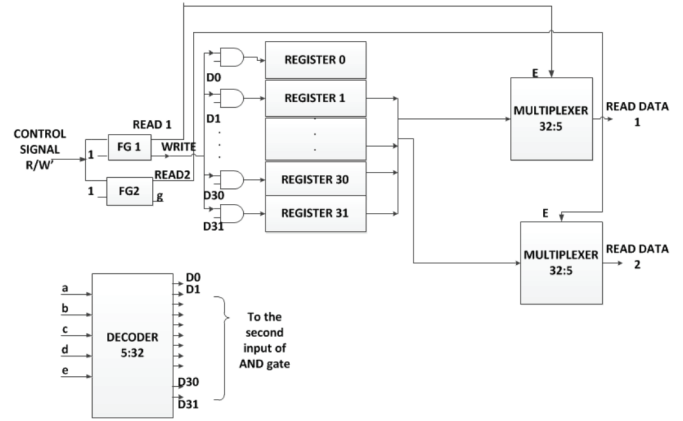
CONTROL SIGNAL R/W'

1

1

FG 1

FG2

READ 1

WRITE

READ2

g

D0

D1

.
.
.

D30

D31

REGISTER 0

REGISTER 1

.
.
.

REGISTER 30

REGISTER 31

E

MULTIPLEXER 32:5

READ DATA 1

E

MULTIPLEXER 32:5

READ DATA 2

a

b

c

d

e

DECODER 5:32

D0
D1

D30
D31

To the second input of AND gate